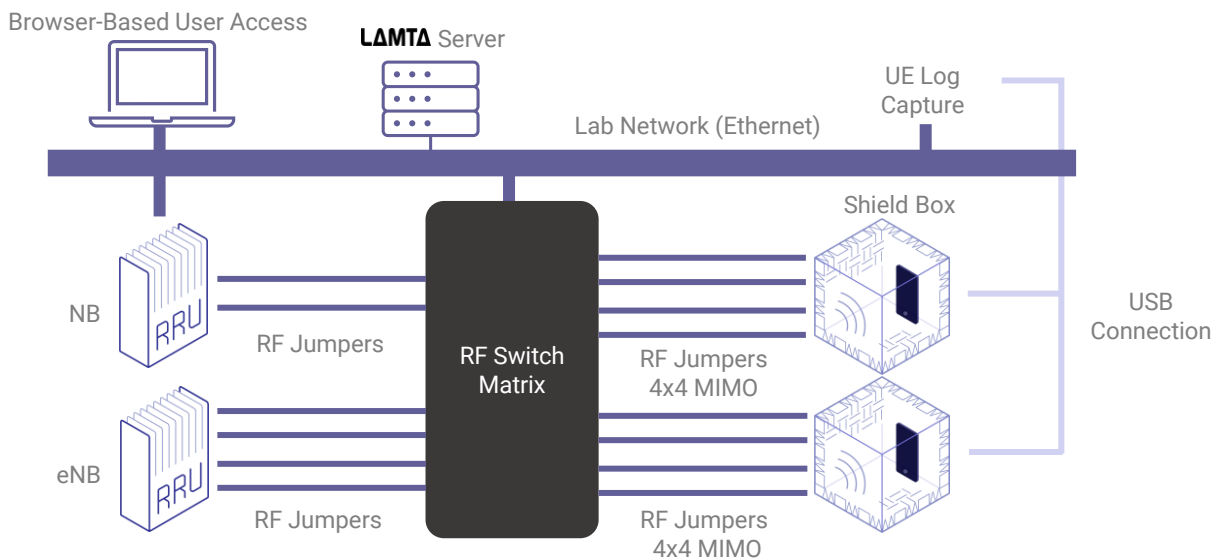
Browser-Based User Access

LAMTA Server

UE Log Capture

Lab Network (Ethernet)

Shield Box

NB

RRU

RF Jumpers

RF Switch Matrix

RF Jumpers 4x4 MIMO

USB Connection

eNB

RRU

RF Jumpers

RF Jumpers 4x4 MIMO